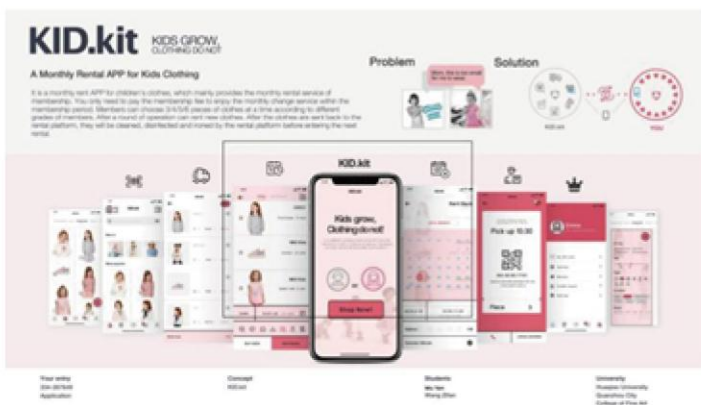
KID.kit

KIDS GROW, CLOTHING DO NOT

A Monthly Rental APP for Kids Clothing

It is a monthly rent APP for children's clothes, which mainly provides the monthly rental service of membership. You only need to pay the membership fee to enjoy the monthly change service within the membership period. Members can choose 3/4/5/6 pieces of clothes at a time according to different grades of members. After a round of operation can rent new clothes. After the clothes are sent back to the rental platform, they will be cleaned, disinfected and ironed by the rental platform before entering the next rental.

Problem

Solution

KID.kit

YOU

KID.kit

Kids grow, Clothing do not!

Shop Now!

Pick up 10:30

Your entry
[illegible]
Application

Concept
KID.kit

Students
Wu Yan
Wang Zifan

University
Huaqiao University
Quanzhou City
College of Fine Art